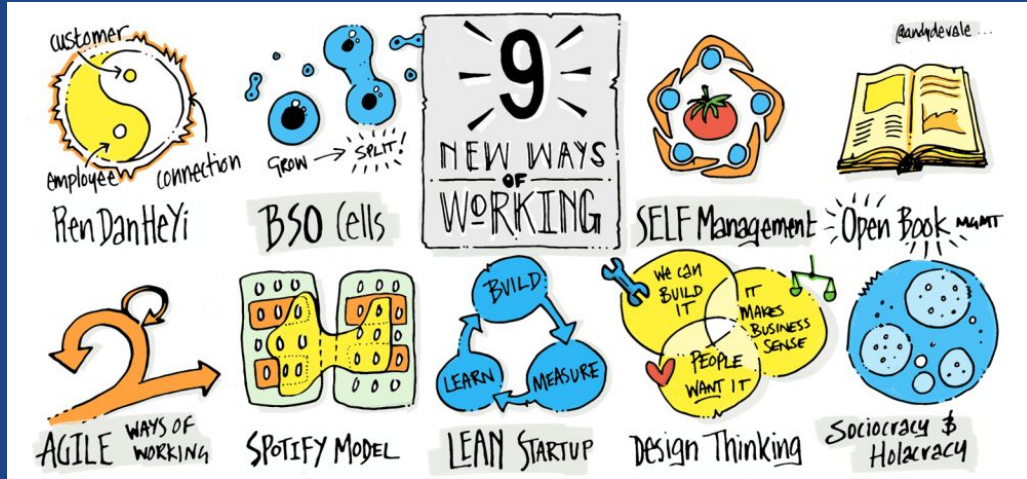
customer
employee
connection
RenDanHeYi

GROW → SPLIT!
BSO Cells

9
NEW WAYS OF WORKING

SELF Management

@andydevale...
Open Book MGMT

AGILE WAYS OF WORKING

SPOTIFY MODEL

BUILD
MEASURE
LEARN
LEAN STARTUP

WE CAN BUILD IT
IT MAKES BUSINESS SENSE
PEOPLE WANT IT
Design Thinking

Sociocracy & Holacracy